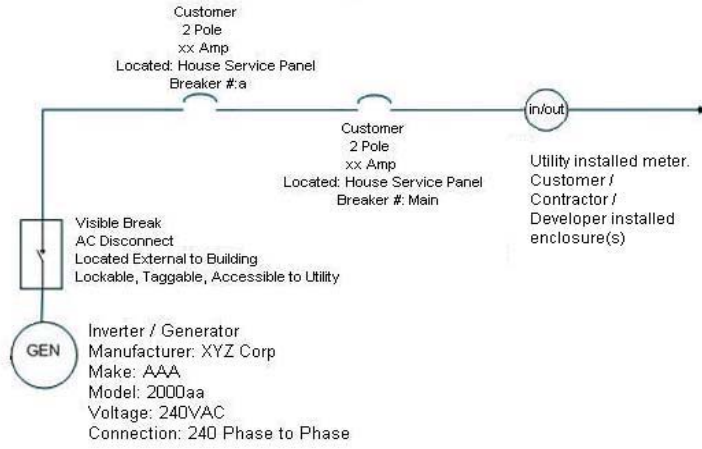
Customer
2 Pole
xx Amp
Located: House Service Panel
Breaker #:a

Customer
2 Pole
xx Amp
Located: House Service Panel
Breaker #: Main

in/out

Utility installed meter.
Customer /
Contractor /
Developer installed
enclosure(s)

Visible Break
AC Disconnect
Located External to Building
Lockable, Taggable, Accessible to Utility

GEN

Inverter / Generator
Manufacturer: XYZ Corp
Make: AAA
Model: 2000aa
Voltage: 240VAC
Connection: 240 Phase to Phase